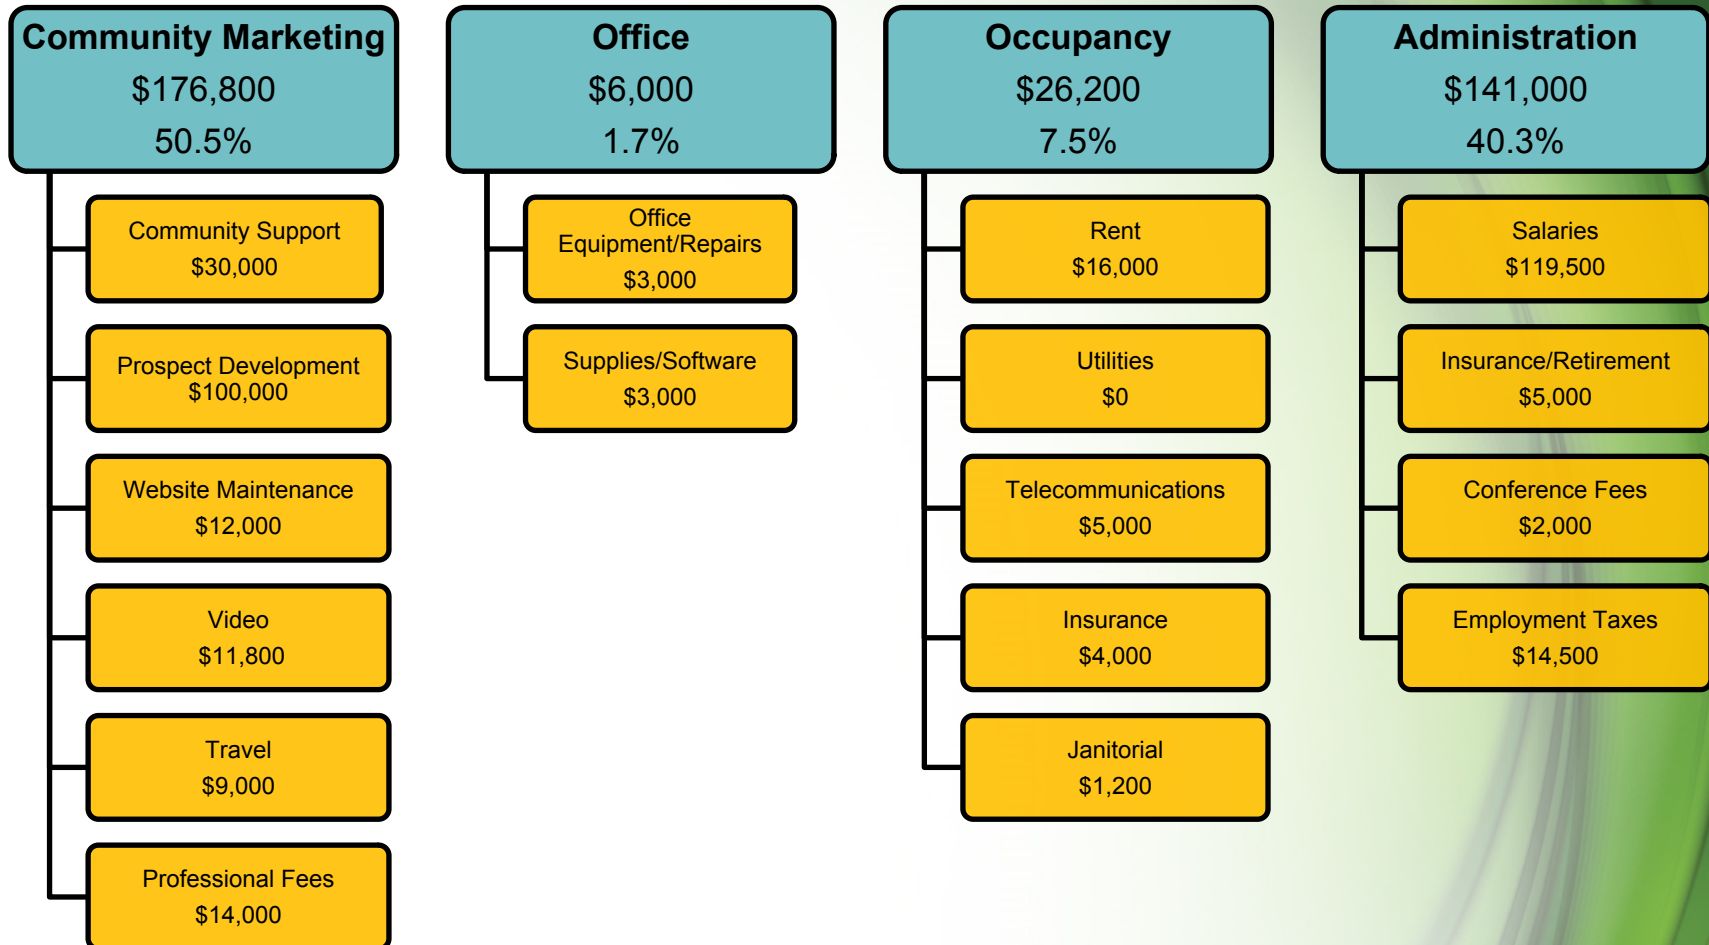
Community Marketing
\$176,800
50.5%

Community Support
\$30,000

Prospect Development
\$100,000

Website Maintenance
\$12,000

Video
\$11,800

Travel
\$9,000

Professional Fees
\$14,000

Office
\$6,000
1.7%

Office Equipment/Repairs
\$3,000

Supplies/Software
\$3,000

Occupancy
\$26,200
7.5%

Rent
\$16,000

Utilities
\$0

Telecommunications
\$5,000

Insurance
\$4,000

Janitorial
\$1,200

Administration
\$141,000
40.3%

Salaries
\$119,500

Insurance/Retirement
\$5,000

Conference Fees
\$2,000

Employment Taxes
\$14,500